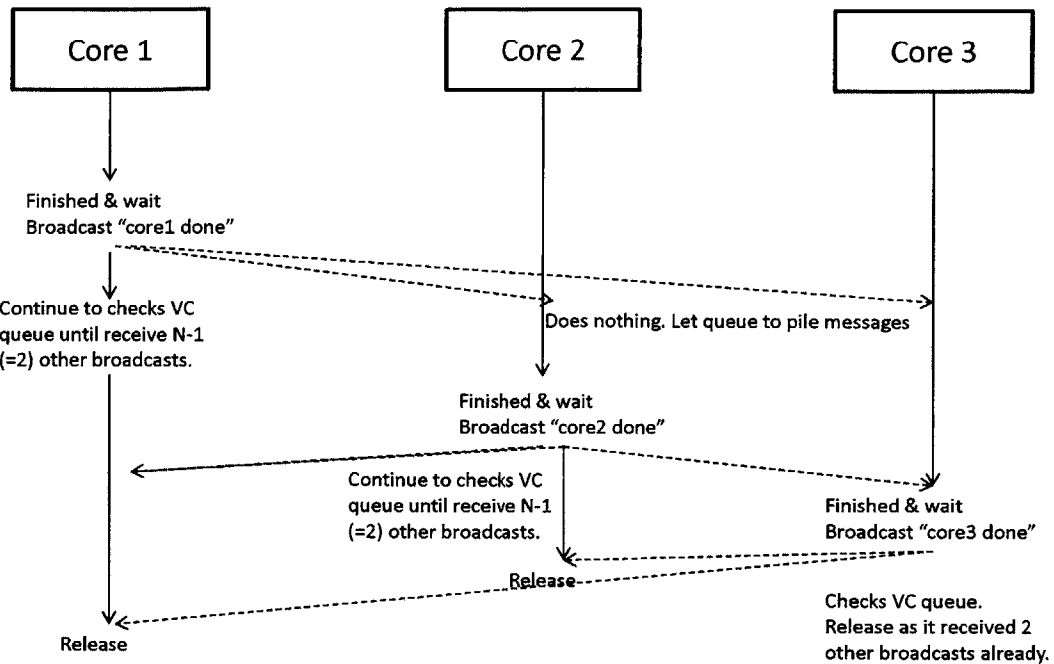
Core 1

Core 2

Core 3

Finished & wait
Broadcast "core1 done"

Continue to checks VC queue until receive N-1 (=2) other broadcasts.

Does nothing. Let queue to pile messages

Finished & wait
Broadcast "core2 done"

Continue to checks VC queue until receive N-1 (=2) other broadcasts.

Finished & wait
Broadcast "core3 done"

Release

Checks VC queue.
Release as it received 2 other broadcasts already.

Release